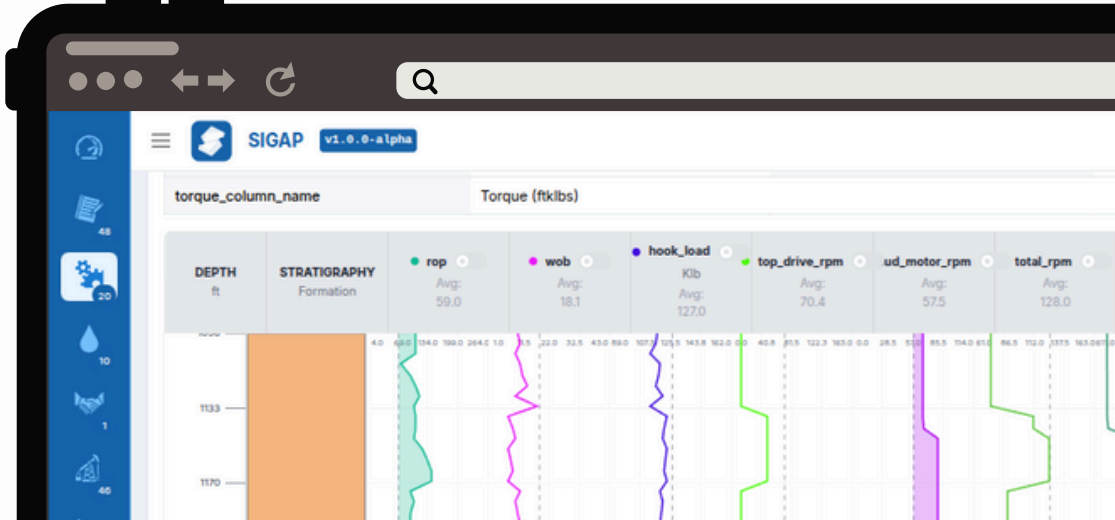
48

20

10

1

40

SIGAP v1.0.0-alpha

torque_column_name Torque (ftklbs)

| DEPTH ft | STRATIGRAPHY Formation | rop Avg: 59.0 | wob Avg: 18.1 | hook_load Klb Avg: 127.0 | top_drive_rpm Avg: 70.4 | ud_motor_rpm Avg: 57.5 | total_rpm Avg: 128.0 |
|---|---|---|---|---|---|---|---|

4.0 69.0 134.0 199.0 264.0 1.0 11.5 22.0 32.5 43.0 59.0 107.5 125.5 143.8 162.0 0.0 40.8 81.5 122.3 163.0 0.0 28.5 57.0 85.5 114.0 61.0 86.5 112.0 137.5 163.0

1133

1170